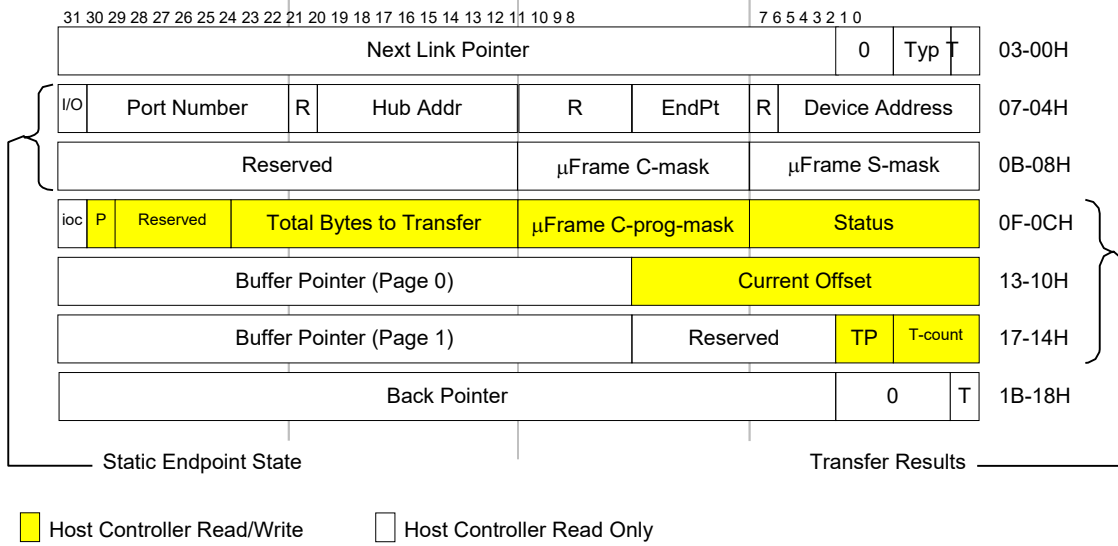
31 30 29 28 27 26 25 24 23 22 21 20 19 18 17 16 15 14 13 12 11 10 9 8 7 6 5 4 3 2 1 0

| | | |
|---|---|---|
| Next Link Pointer | 0 Typ T | 03-00H |
| I/O Port Number R Hub Addr | R EndPt R Device Address | 07-04H |
| Reserved | μFrame C-mask μFrame S-mask | 0B-08H |
| ioc P Reserved Total Bytes to Transfer | μFrame C-prog-mask Status | 0F-0CH |
| Buffer Pointer (Page 0) | Current Offset | 13-10H |
| Buffer Pointer (Page 1) | Reserved TP T-count | 17-14H |
| Back Pointer | 0 T | 1B-18H |

Static Endpoint State

Transfer Results

Host Controller Read/Write

Host Controller Read Only